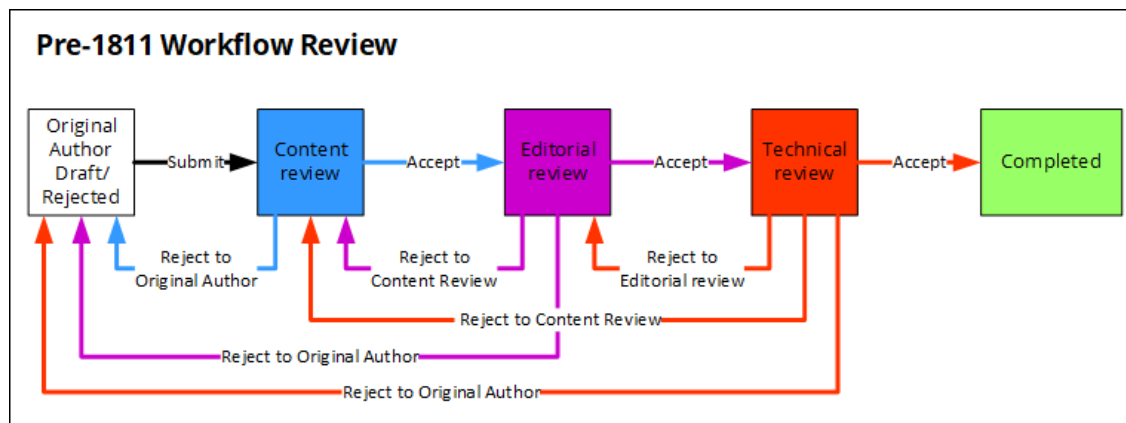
Pre-1811 Workflow Review

Original Author Draft/ Rejected

Submit

Content review

Accept

Editorial review

Accept

Technical review

Accept

Completed

Reject to Original Author

Reject to Content Review

Reject to Editorial review

Reject to Content Review

Reject to Original Author

Reject to Original Author